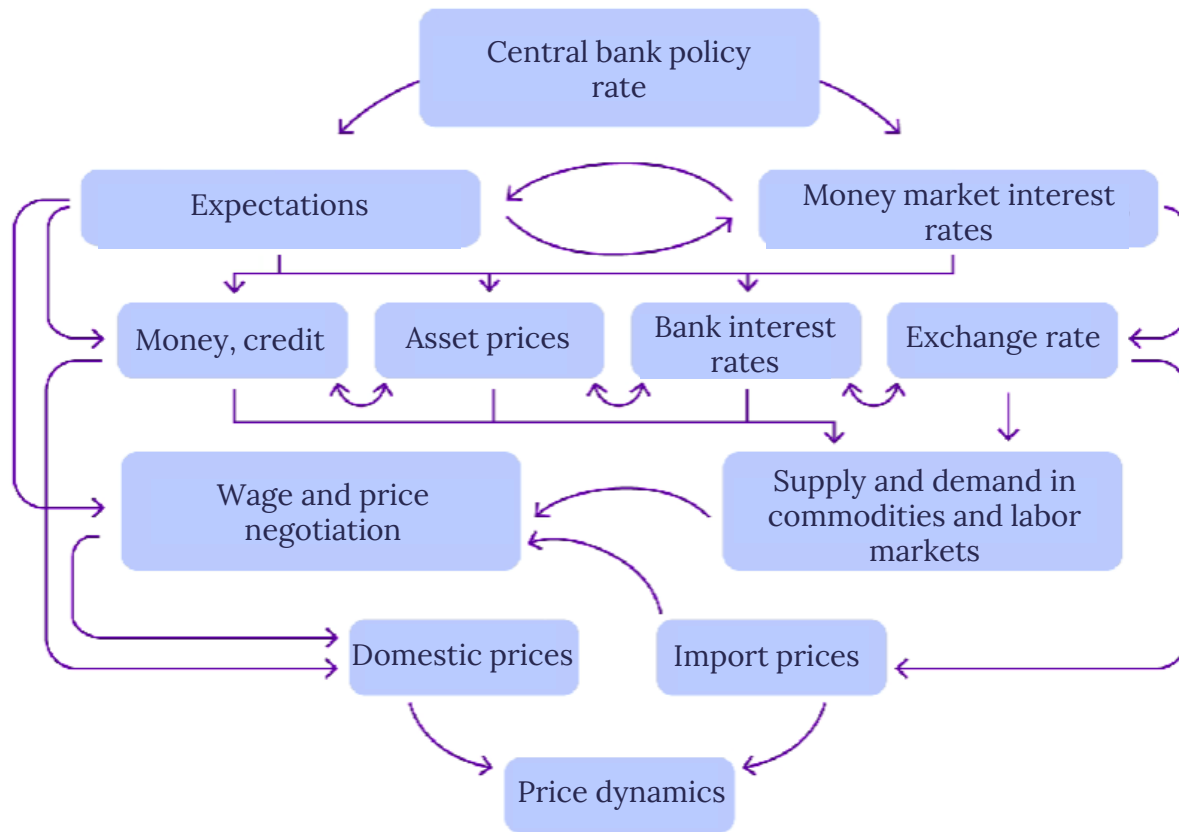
Central bank policy rate

Expectations

Money market interest rates

Money, credit

Asset prices

Bank interest rates

Exchange rate

Wage and price negotiation

Supply and demand in commodities and labor markets

Domestic prices

Import prices

Price dynamics